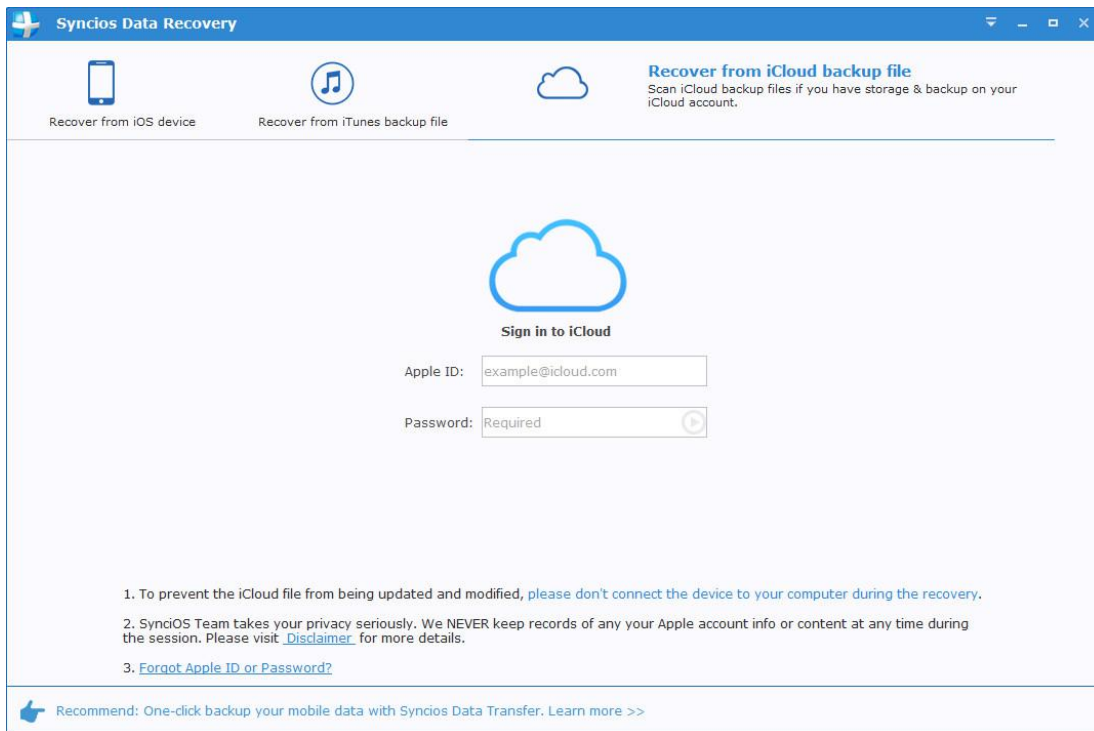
Syncios Data Recovery

Recover from iOS device

Recover from iTunes backup file

Recover from iCloud backup file
Scan iCloud backup files if you have storage & backup on your iCloud account.

Sign in to iCloud

Apple ID: example@icloud.com

Password: Required

1. To prevent the iCloud file from being updated and modified, please don't connect the device to your computer during the recovery.

2. SynciOS Team takes your privacy seriously. We NEVER keep records of any your Apple account info or content at any time during the session. Please visit Disclaimer for more details.

3. Forgot Apple ID or Password?

Recommend: One-click backup your mobile data with Syncios Data Transfer. Learn more >>